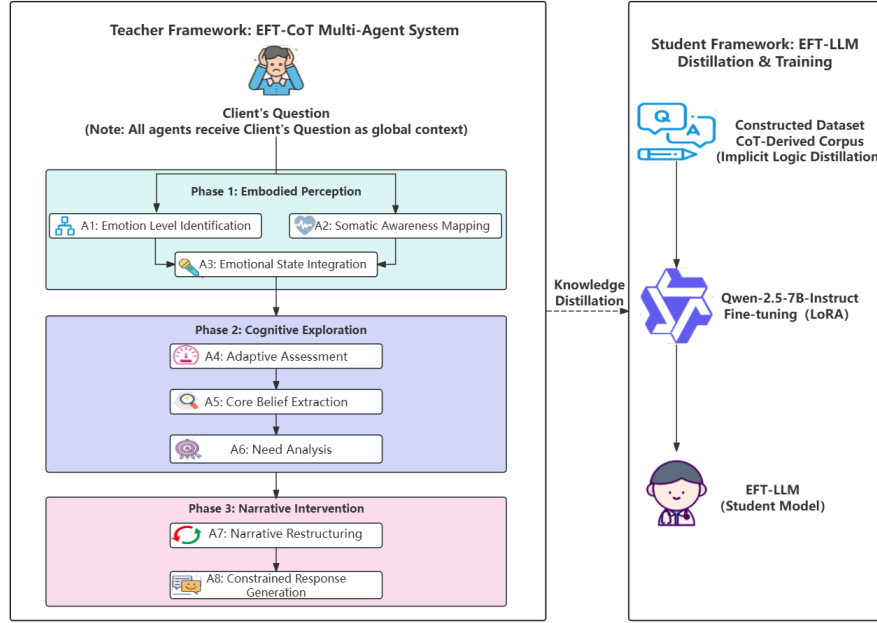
Teacher Framework: EFT-CoT Multi-Agent System

Client's Question
(Note: All agents receive Client's Question as global context)

Phase 1: Embodied Perception

A1: Emotion Level Identification

A2: Somatic Awareness Mapping

A3: Emotional State Integration

Phase 2: Cognitive Exploration

A4: Adaptive Assessment

A5: Core Belief Extraction

A6: Need Analysis

Phase 3: Narrative Intervention

A7: Narrative Restructuring

A8: Constrained Response Generation

Knowledge Distillation

Student Framework: EFT-LLM Distillation & Training

Q A

Constructed Dataset
CoT-Derived Corpus
(Implicit Logic Distillation

Qwen-2.5-7B-Instruct
Fine-tuning (LoRA)

EFT-LLM
(Student Model)